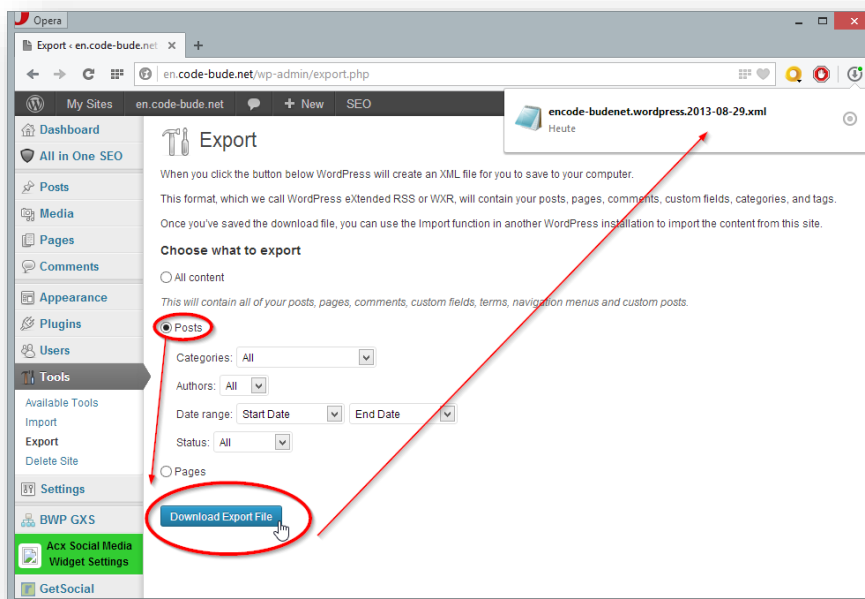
Opera

Export ‹ en.code-bude.net ×

en.code-bude.net/wp-admin/export.php

My Sites en.code-bude.net New SEO

encode-budenet.wordpress.2013-08-29.xml
Heute

Dashboard
All in One SEO
Posts
Media
Pages
Comments
Appearance
Plugins
Users
Tools
Available Tools
Import
Export
Delete Site
Settings
BWP GXS
Acx Social Media Widget Settings
GetSocial

Export

When you click the button below WordPress will create an XML file for you to save to your computer.

This format, which we call WordPress eXtended RSS or WXR, will contain your posts, pages, comments, custom fields, categories, and tags.

Once you've saved the download file, you can use the Import function in another WordPress installation to import the content from this site.

Choose what to export

All content

This will contain all of your posts, pages, comments, custom fields, terms, navigation menus and custom posts.

Posts

Categories: All

Authors: All

Date range: Start Date End Date

Status: All

Pages

Download Export File